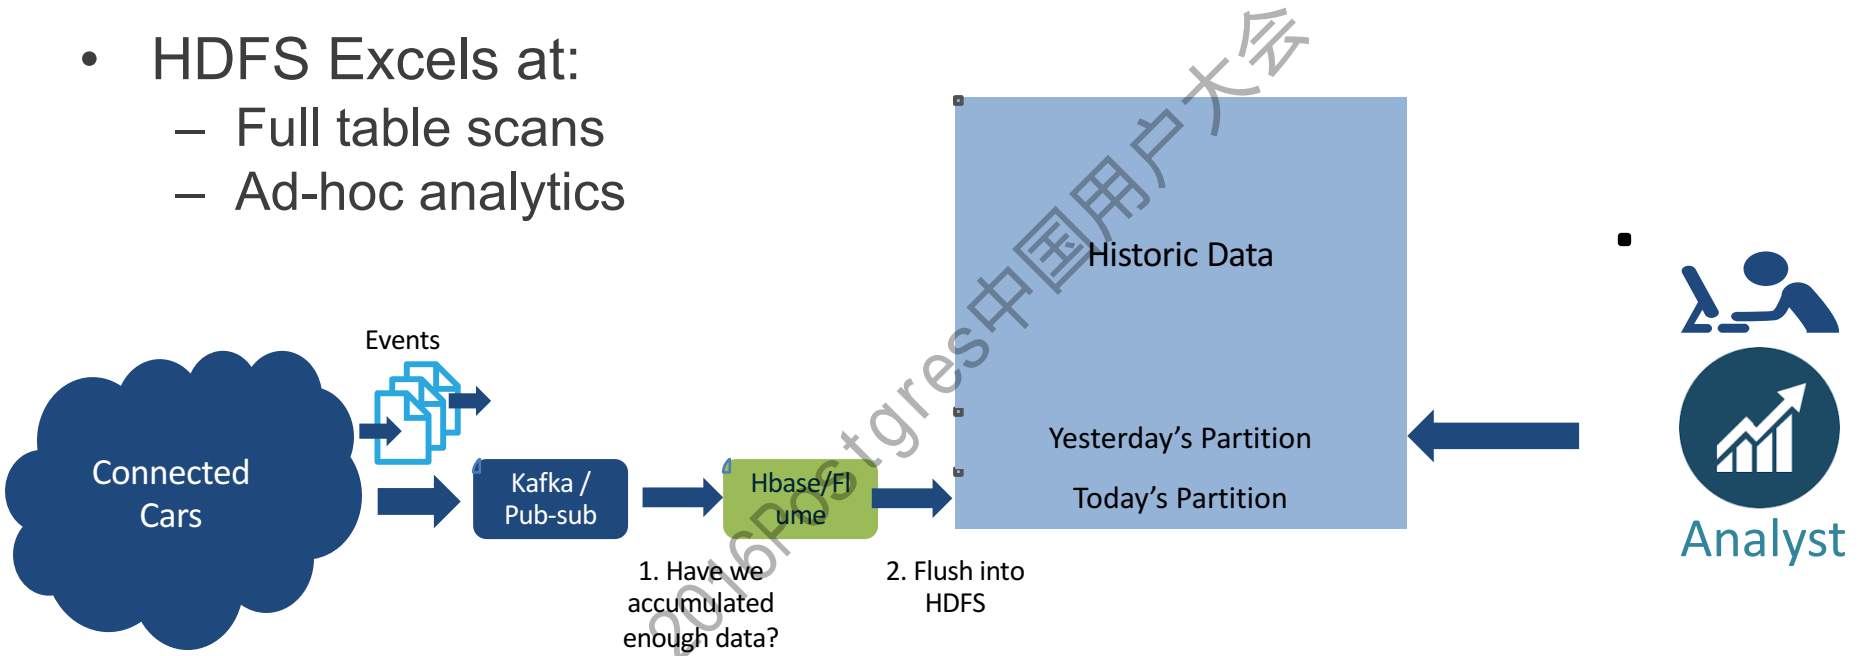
• HDFS Excels at:
– Full table scans
– Ad-hoc analytics

Historic Data

Yesterday's Partition

Today's Partition

Events

Connected Cars

Kafka / Pub-sub

Hbase/Flume

1. Have we accumulated enough data?

2. Flush into HDFS

Analyst

2016Postgres中国用户大会